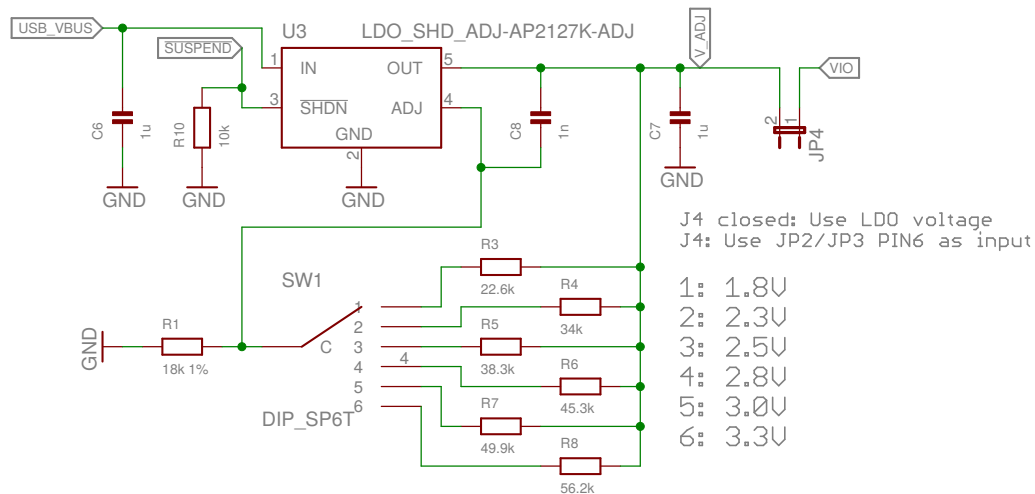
USB_VBUS

SUSPEND

U3

LDO_SHD_ADJ-AP2127K-ADJ

V_ADJ

VIO

1 IN

OUT 5

3 $\overline{SHDN}$

ADJ 4

GND

2

C6

1u

R10

10k

C8

1n

C7

1u

2 1

JP4

GND

GND

GND

GND

J4 closed: Use LDO voltage
J4: Use JP2/JP3 PIN6 as input

SW1

R3

22.6k

R4

34k

R5

38.3k

R6

45.3k

R7

49.9k

R8

56.2k

1

2

3

4

5

6

4

C

GND

R1

18k 1%

DIP_SP6T

1: 1.8V
2: 2.3V
3: 2.5V
4: 2.8V
5: 3.0V
6: 3.3V